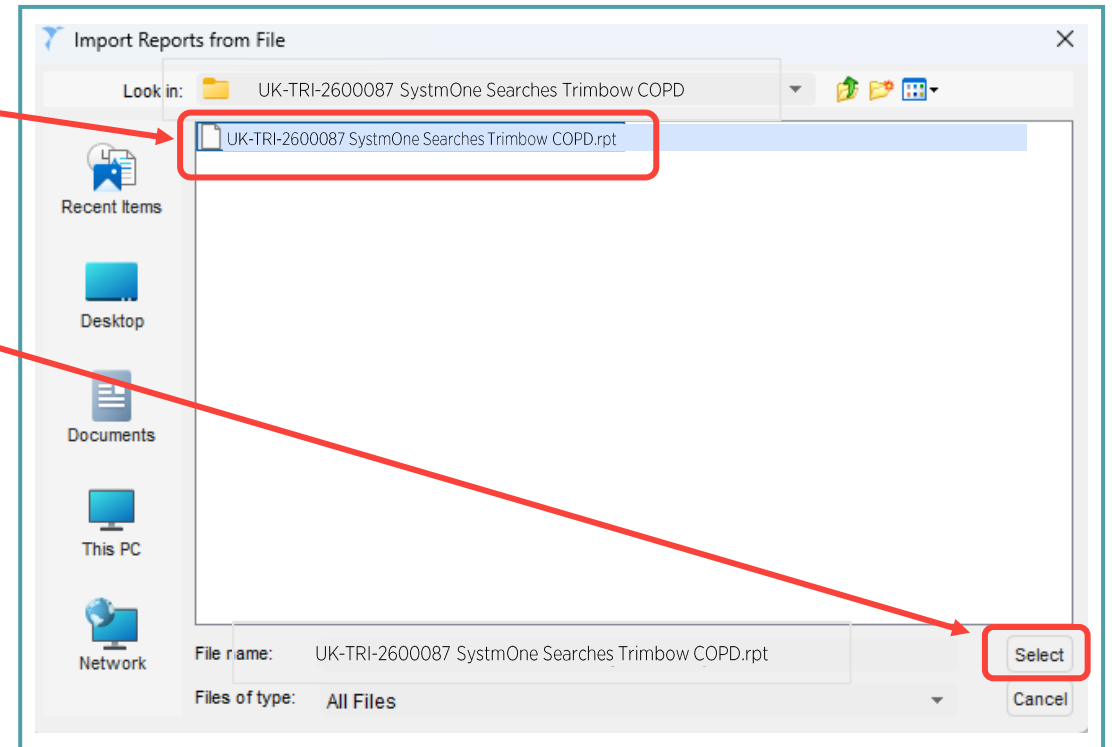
Import Reports from File

Look in: UK-TRI-2600087 SystmOne Searches Trimbow COPD

UK-TRI-2600087 SystmOne Searches Trimbow COPD.rpt

Recent Items

Desktop

Documents

This PC

Network

File name: UK-TRI-2600087 SystmOne Searches Trimbow COPD.rpt

Select

Files of type: All Files

Cancel